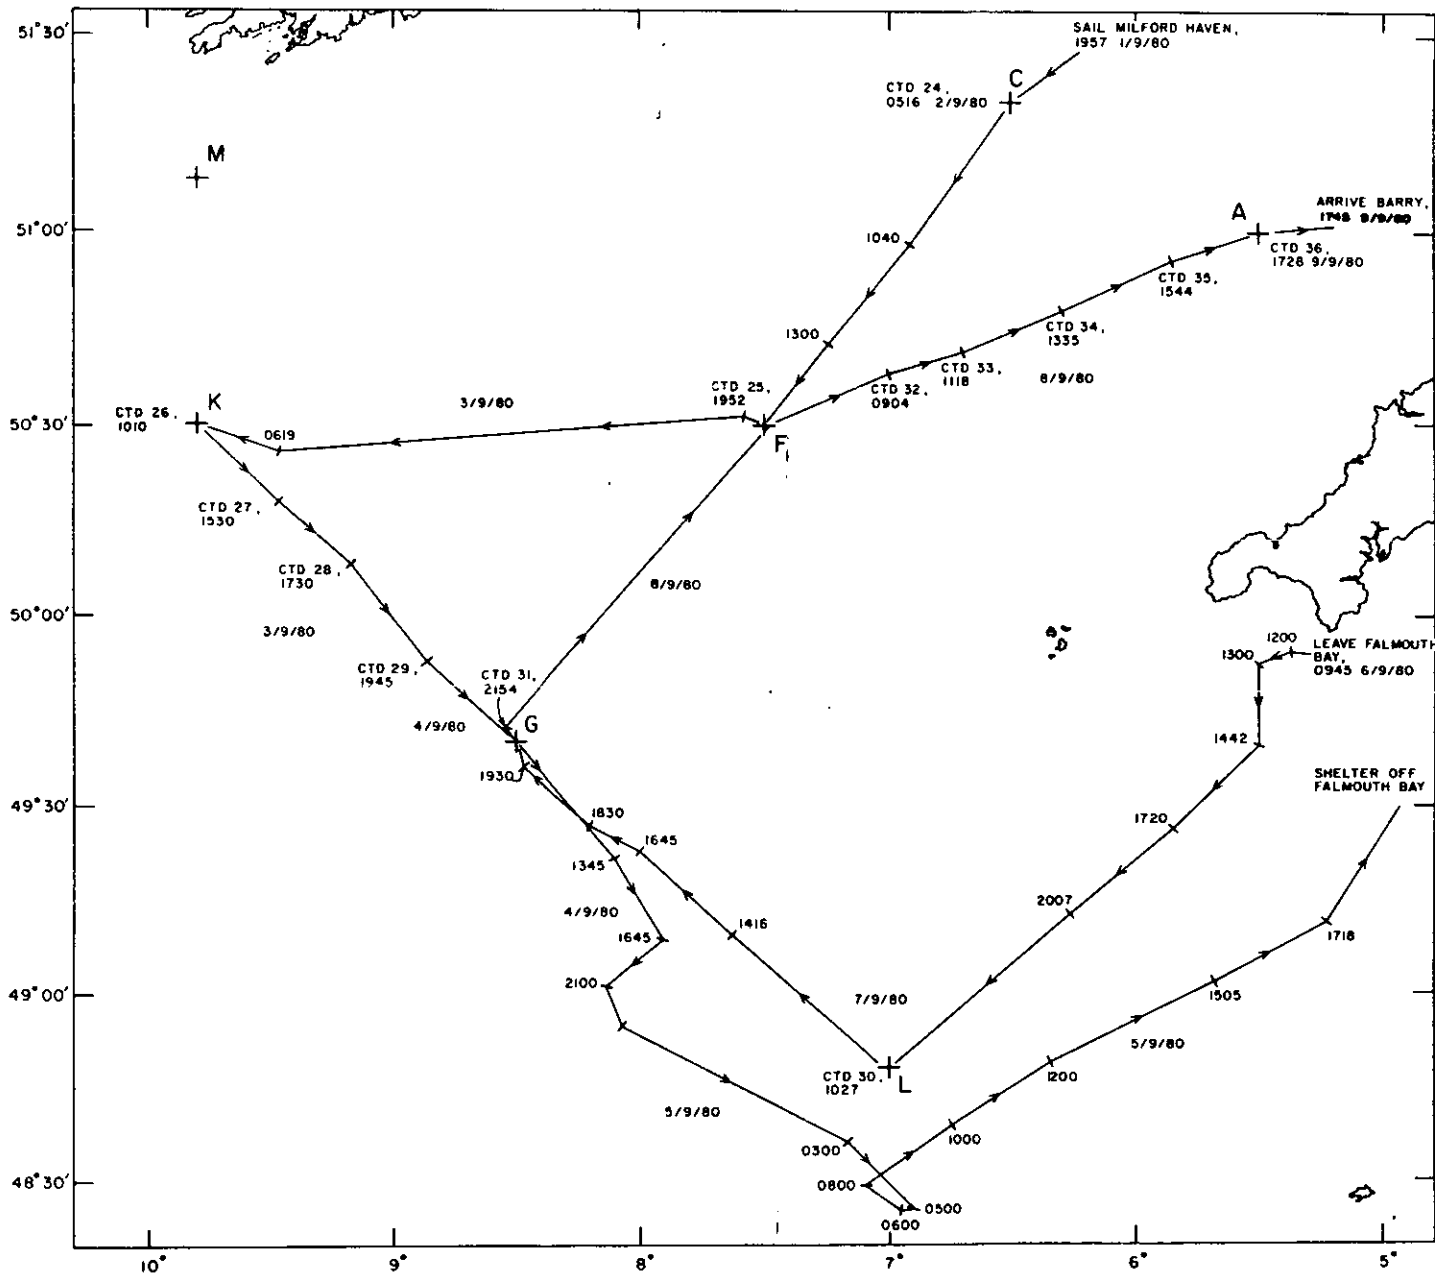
51°30'

51°00'

50°30'

50°00'

49°30'

49°00'

48°30'

SAIL MILFORD HAVEN, 1957 1/9/80

CTD 24, 0516 2/9/80

C

M

A

ARRIVE BARRY, 1748 9/9/80

CTD 36, 1728 9/9/80

1040

CTD 35, 1544

1300

CTD 34, 1335

CTD 25, 1952

CTD 32, 0904

CTD 33, 1118

8/9/80

3/9/80

CTD 26, 1010

K

0619

F

CTD 27, 1530

CTD 28, 1730

8/9/80

3/9/80

CTD 29, 1945

CTD 31, 2154

G

4/9/80

1200

LEAVE FALMOUTH BAY, 0945 6/9/80

1300

1442

1930

SHELTER OFF FALMOUTH BAY

1830

1720

1645

1345

4/9/80

1416

2007

1645

2100

7/9/80

1718

1505

CTD 30, 1027

L

5/9/80

1200

5/9/80

1000

0300

0800

0500

0600

10°

9°

8°

7°

6°

5°